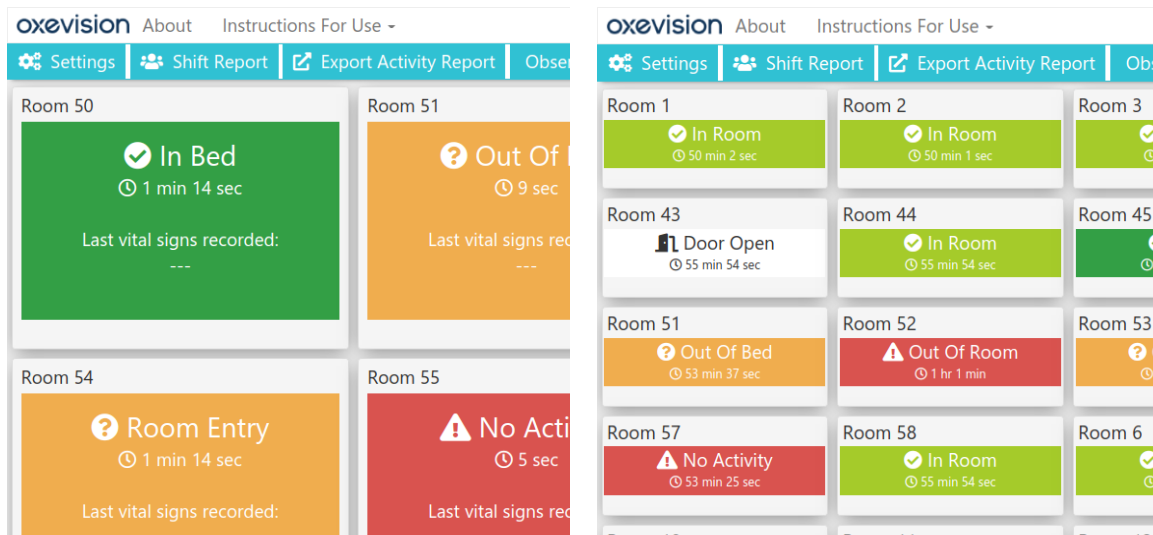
oxevision About Instructions For Use

Settings Shift Report Export Activity Report Obse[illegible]

Room 50
In Bed
1 min 14 sec
Last vital signs recorded:
---

Room 51
Out Of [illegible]
9 sec
Last vital signs rec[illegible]
---

Room 54
Room Entry
1 min 14 sec
Last vital signs recorded:

Room 55
No Acti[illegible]
5 sec
Last vital signs rec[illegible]

oxevision About Instructions For Use

Settings Shift Report Export Activity Report Obs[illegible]

Room 1
In Room
50 min 2 sec

Room 2
In Room
50 min 1 sec

Room 3

Room 43
Door Open
55 min 54 sec

Room 44
In Room
55 min 54 sec

Room 45

Room 51
Out Of Bed
53 min 37 sec

Room 52
Out Of Room
1 hr 1 min

Room 53

Room 57
No Activity
53 min 25 sec

Room 58
In Room
55 min 54 sec

Room 6